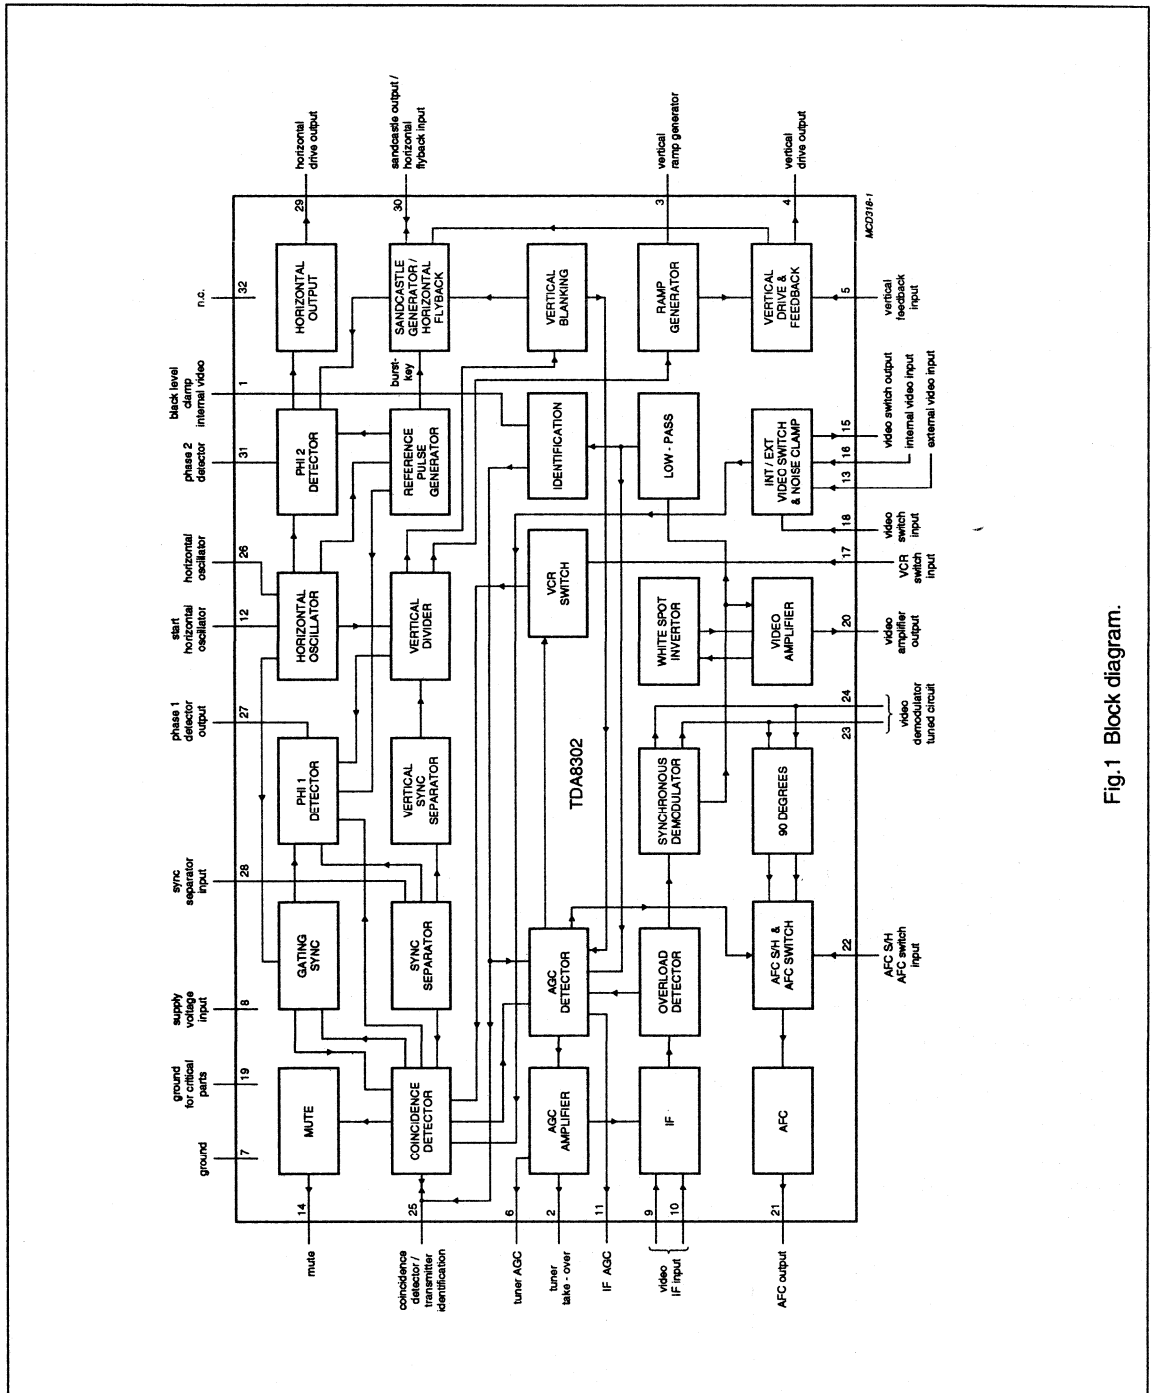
horizontal drive output

sandcastle output / horizontal flyback input

vertical ramp generator

vertical drive output

MCD316-1

29

30

3

4

n.c.

32

HORIZONTAL OUTPUT

SANDCASTLE GENERATOR / HORIZONTAL FLYBACK

VERTICAL BLANKING

RAMP GENERATOR

VERTICAL DRIVE & FEEDBACK

5

vertical feedback input

black level clamp internal video

1

burst-key

phase 2 detector

31

PHI 2 DETECTOR

REFERENCE PULSE GENERATOR

IDENTIFICATION

LOW - PASS

INT / EXT VIDEO SWITCH & NOISE CLAMP

15

16

13

video switch output

internal video input

external video input

18

video switch input

horizontal oscillator

26

HORIZONTAL OSCILLATOR

VERTICAL DIVIDER

VCR SWITCH

17

VCR switch input

start horizontal oscillator

12

WHITE SPOT INVERTOR

VIDEO AMPLIFIER

20

video amplifier output

phase 1 detector output

27

PHI 1 DETECTOR

VERTICAL SYNC SEPARATOR

TDA8302

24

23

video demodulator tuned circuit

SYNCHRONOUS DEMODULATOR

90 DEGREES

sync separator input

28

GATING SYNC

SYNC SEPARATOR

AGC DETECTOR

OVERLOAD DETECTOR

AFC S/H & AFC SWITCH

22

AFC S/H AFC switch input

supply voltage input

8

ground for critical parts

19

ground

7

MUTE

COINCIDENCE DETECTOR

AGC AMPLIFIER

IF

AFC

14

25

6

2

11

9

10

21

mute

coincidence detector / transmitter identification

tuner AGC

tuner take - over

IF AGC

video IF input

AFC output

Fig.1 Block diagram.